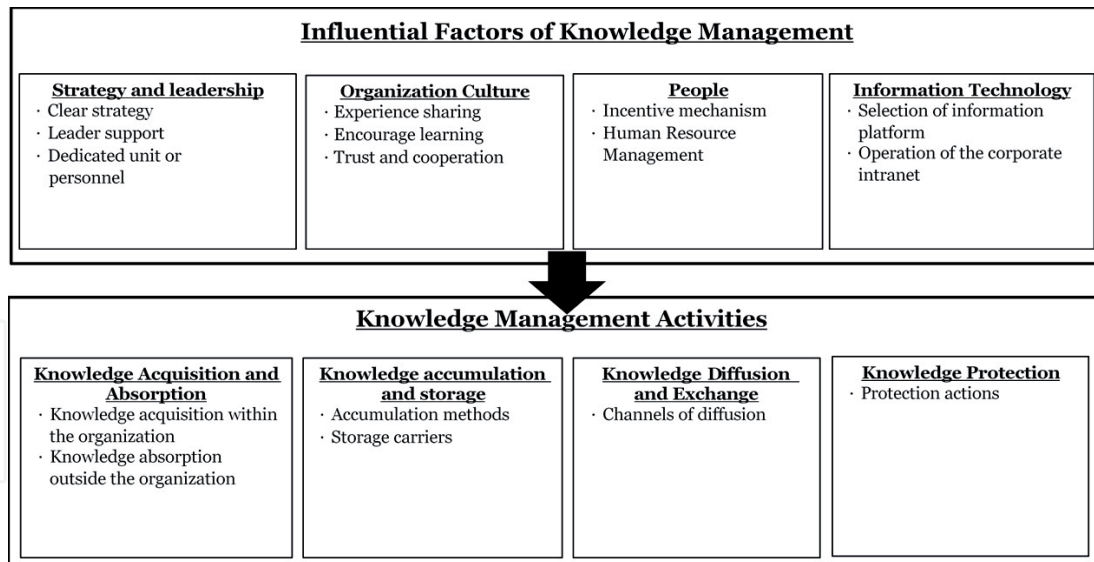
Influential Factors of Knowledge Management

Strategy and leadership
· Clear strategy
· Leader support
· Dedicated unit or personnel

Organization Culture
· Experience sharing
· Encourage learning
· Trust and cooperation

People
· Incentive mechanism
· Human Resource Management

Information Technology
· Selection of information platform
· Operation of the corporate intranet

Knowledge Management Activities

Knowledge Acquisition and Absorption
· Knowledge acquisition within the organization
· Knowledge absorption outside the organization

Knowledge accumulation and storage
· Accumulation methods
· Storage carriers

Knowledge Diffusion and Exchange
· Channels of diffusion

Knowledge Protection
· Protection actions